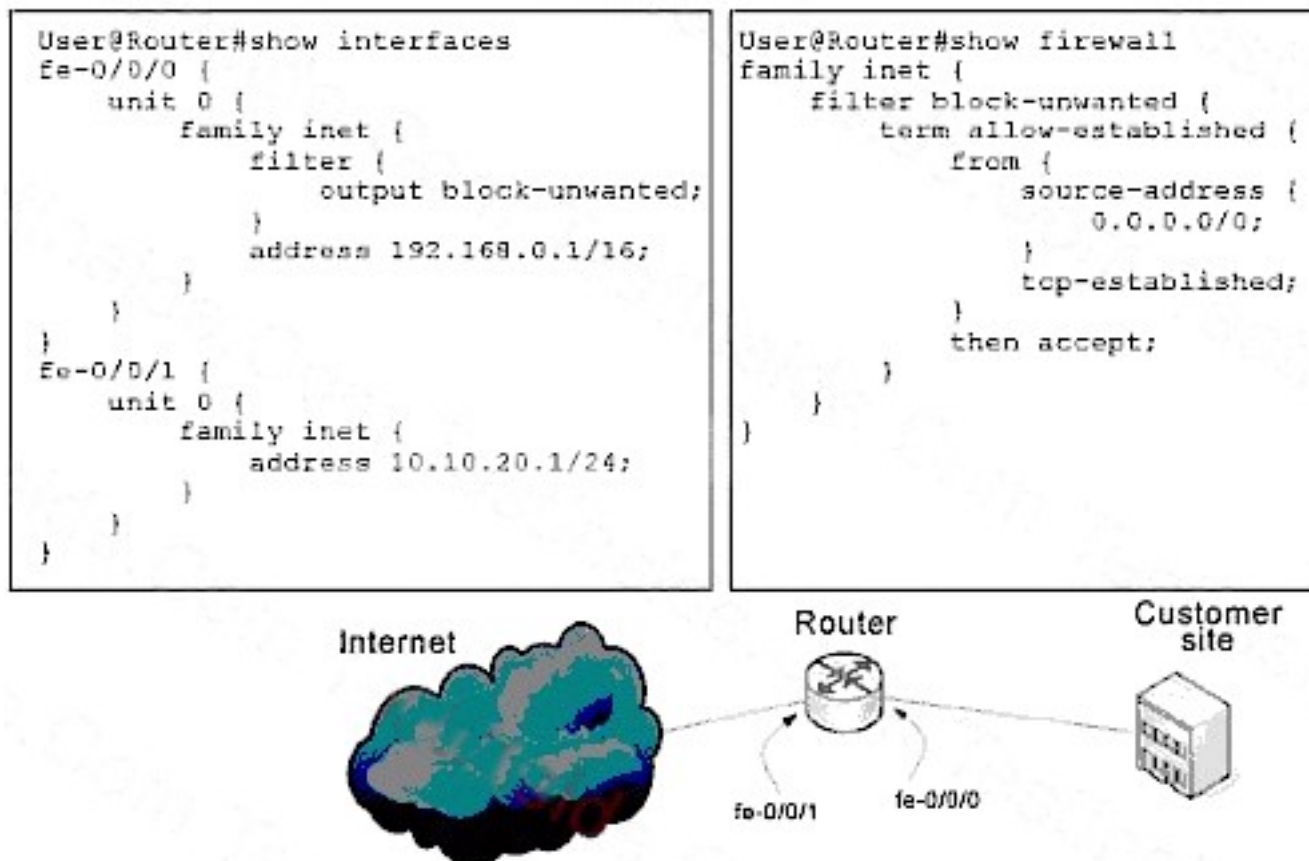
User@Router#show interfaces
fe-0/0/0 {
    unit 0 {
        family inet {
            filter {
                output block-unwanted;
            }
            address 192.168.0.1/16;
        }
    }
}
fe-0/0/1 {
    unit 0 {
        family inet {
            address 10.10.20.1/24;
        }
    }
}

User@Router#show firewall
family inet {
    filter block-unwanted {
        term allow-established {
            from {
                source-address {
                    0.0.0.0/0;
                }
                tcp-established;
            }
            then accept;
        }
    }
}

Internet

Router

Customer site

fe-0/0/1

fe-0/0/0